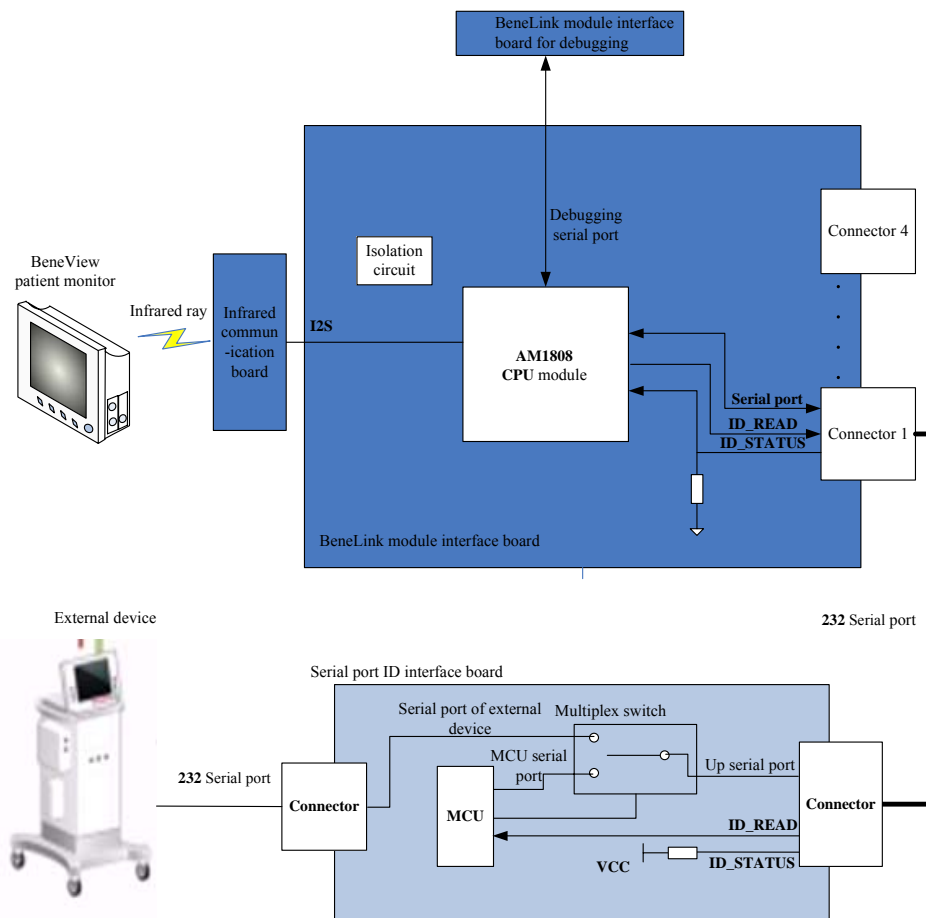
BeneLink module interface board for debugging

Debugging serial port

Connector 4

BeneView patient monitor

Isolation circuit

Infrared ray

Infrared commun-ication board

I2S

AM1808 CPU module

Serial port

ID_READ

ID_STATUS

Connector 1

BeneLink module interface board

External device

232 Serial port

Serial port ID interface board

Serial port of external device

Multiplex switch

MCU serial port

Up serial port

232 Serial port

Connector

MCU

Connector

ID_READ

VCC

ID_STATUS